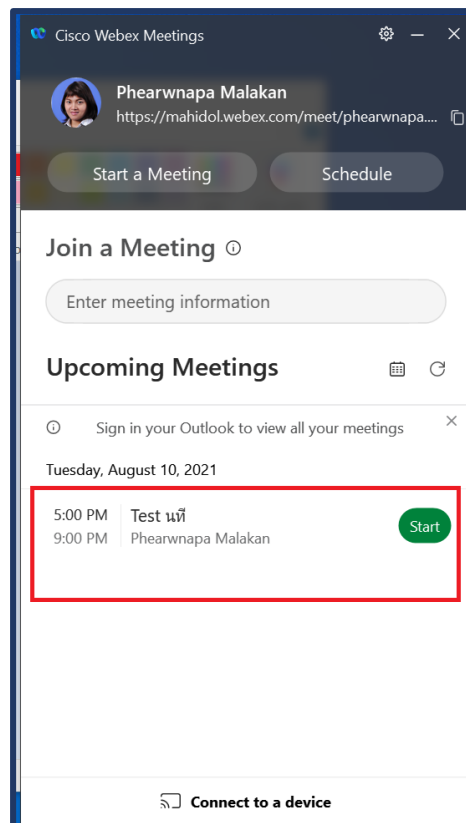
Cisco Webex Meetings

Phearwnapa Malakan
https://mahidol.webex.com/meet/phearwnapa....

Start a Meeting
Schedule

Join a Meeting

Enter meeting information

Upcoming Meetings

Sign in your Outlook to view all your meetings

Tuesday, August 10, 2021

5:00 PM
9:00 PM
Test นที
Phearwnapa Malakan
Start

Connect to a device